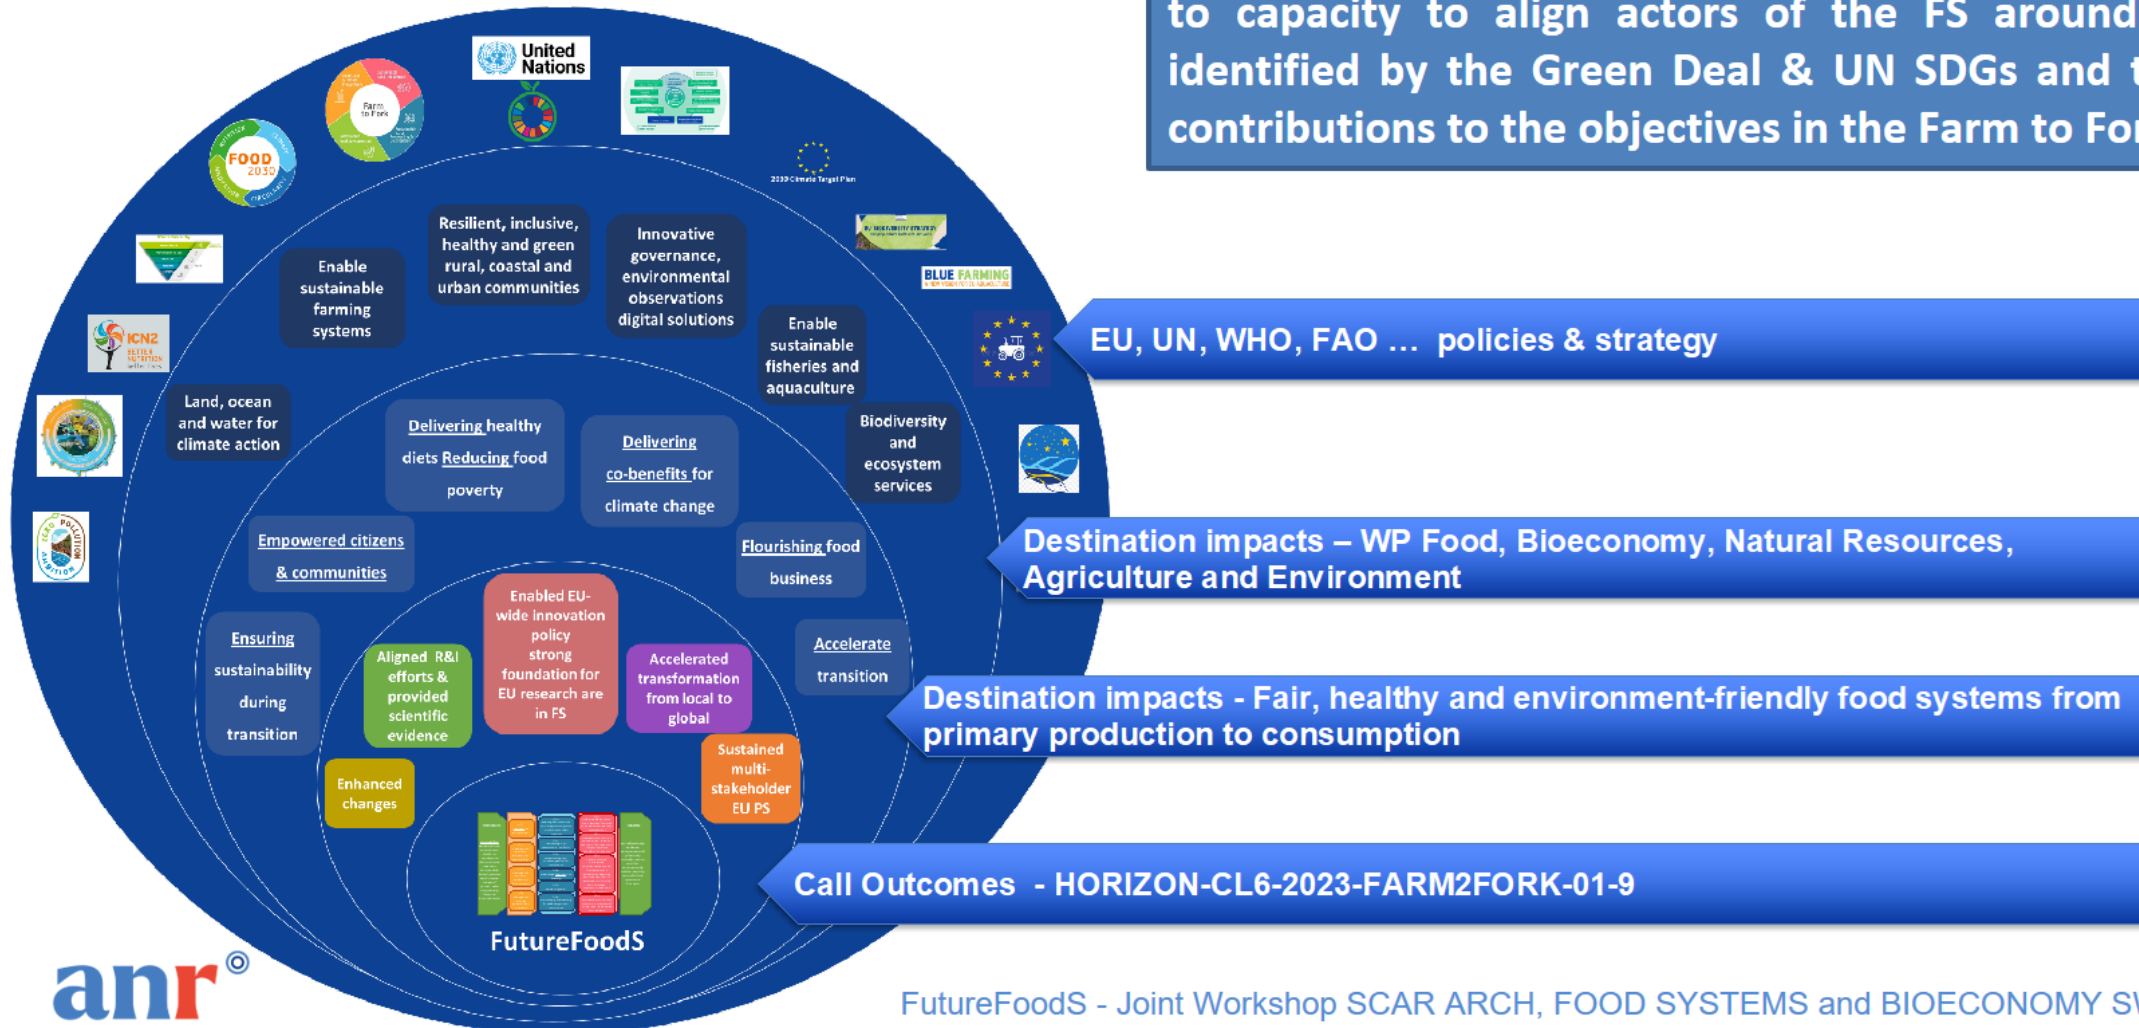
to capacity to align actors of the FS around identified by the Green Deal & UN SDGs and t contributions to the objectives in the Farm to For

United Nations

FOOD 2030

Farm to Fork

2030 Climate Target Plan

BLUE FARMING

ICN2

ZERO POLLUTION AMBITION

Enable sustainable farming systems

Resilient, inclusive, healthy and green rural, coastal and urban communities

Innovative governance, environmental observations digital solutions

Enable sustainable fisheries and aquaculture

Land, ocean and water for climate action

Biodiversity and ecosystem services

Delivering healthy diets Reducing food poverty

Delivering co-benefits for climate change

Empowered citizens & communities

Flourishing food business

Ensuring sustainability during transition

Accelerate transition

Enabled EU-wide innovation policy strong foundation for EU research are in FS

Aligned R&I efforts & provided scientific evidence

Accelerated transformation from local to global

Sustained multi-stakeholder EU PS

Enhanced changes

FutureFoodS

EU, UN, WHO, FAO … policies & strategy

Destination impacts – WP Food, Bioeconomy, Natural Resources, Agriculture and Environment

Destination impacts - Fair, healthy and environment-friendly food systems from primary production to consumption

Call Outcomes - HORIZON-CL6-2023-FARM2FORK-01-9

anr

FutureFoodS - Joint Workshop SCAR ARCH, FOOD SYSTEMS and BIOECONOMY SW